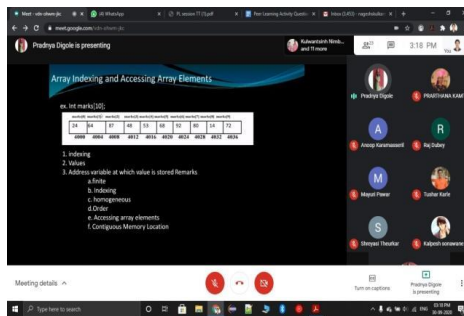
Meet - vdn-ohem-jkc
(4) WhatsApp
FL session 11 (1).pdf
Peer Learning Activity Questi
Inbox (1,453) - nagarkukdur

meet.google.com/vdn-ohem-jkc

Pradnya Digole is presenting

Kulwantsinh Nimb... and 11 more

12

3:16 PM

You

Array Indexing and Accessing Array Elements

ex. Int marks[10];

| marks[0] | marks[1] | marks[2] | marks[3] | marks[4] | marks[5] | marks[6] | marks[7] | marks[8] | marks[9] |
|---|---|---|---|---|---|---|---|---|---|
| 24 | 64 | 87 | 48 | 53 | 68 | 92 | 40 | 14 | 72 |
| 4000 | 4004 | 4008 | 4012 | 4016 | 4020 | 4024 | 4028 | 4032 | 4036 |

1. Indexing
2. Values
3. Address variable at which value is stored Remarks
a.finite
b. Indexing
c. homogeneous
d.Order
e. Accessing array elements
f. Contiguous Memory Location

Pradnya Digole
PRARTHANA KAM

A
Anoop Karamsanstil

R
Raj Dubey

M
Mayuri Pawar

Tushar Karle

S
Shreyasi Thaurkar

Kalpesh sonawane

Meeting details ^

Turn on captions

Pradnya Digole is presenting

Type here to search

03:15 PM
16-09-2020